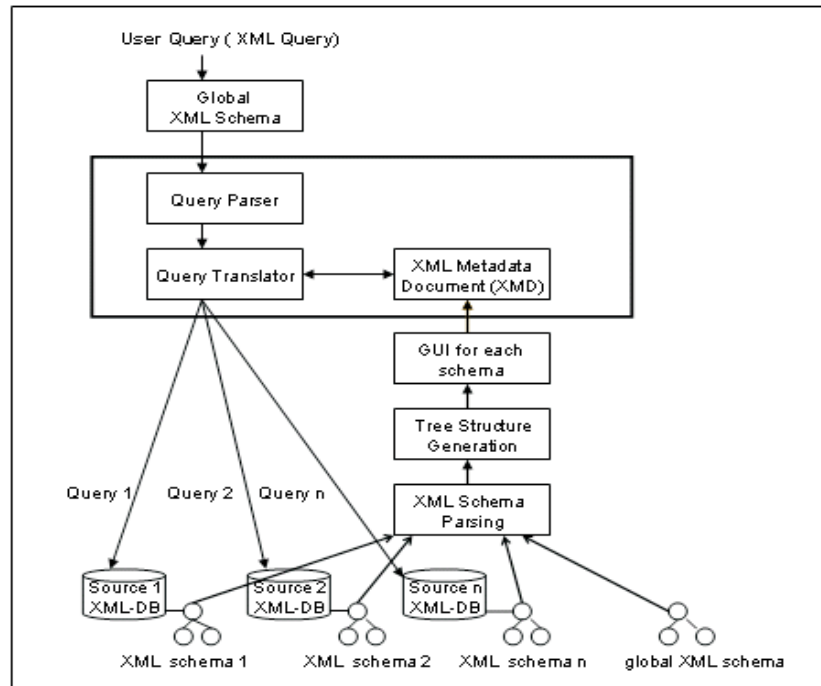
User Query ( XML Query)

Global XML Schema

Query Parser

Query Translator

XML Metadata Document (XMD)

GUI for each schema

Tree Structure Generation

XML Schema Parsing

Query 1

Query 2

Query n

Source 1 XML-DB

Source 2 XML-DB

Source n XML-DB

XML schema 1

XML schema 2

XML schema n

global XML schema